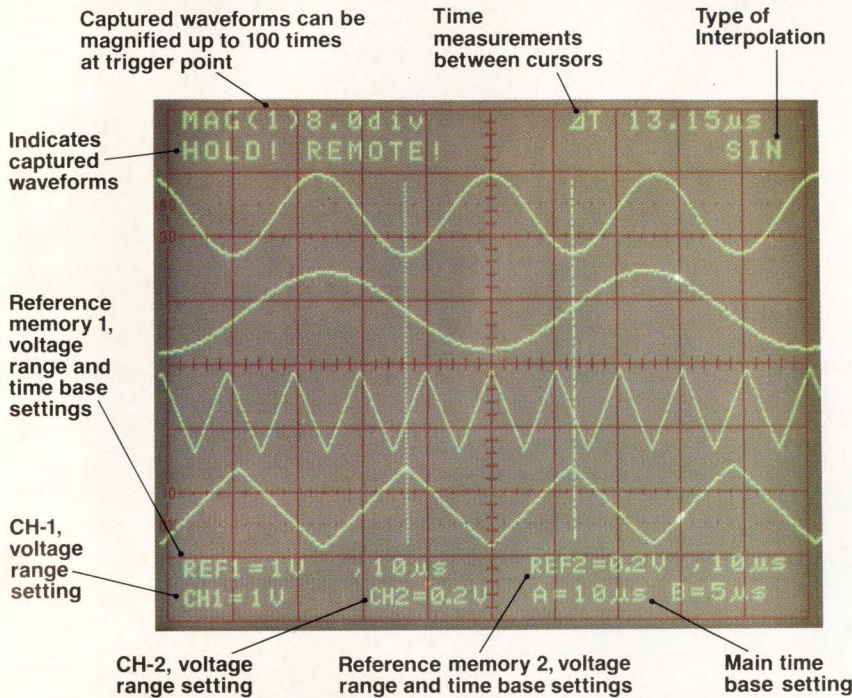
Captured waveforms can be magnified up to 100 times at trigger point

Time measurements between cursors

Type of Interpolation

MAG(1)8.0div

ΔT 13.15µs

Indicates captured waveforms

HOLD! REMOTE!

SIN

Reference memory 1, voltage range and time base settings

CH-1, voltage range setting

REF1=1V ,10µs

REF2=0.2V ,10µs

CH1=1V

CH2=0.2V

A=10µs B=5µs

CH-2, voltage range setting

Reference memory 2, voltage range and time base settings

Main time base setting